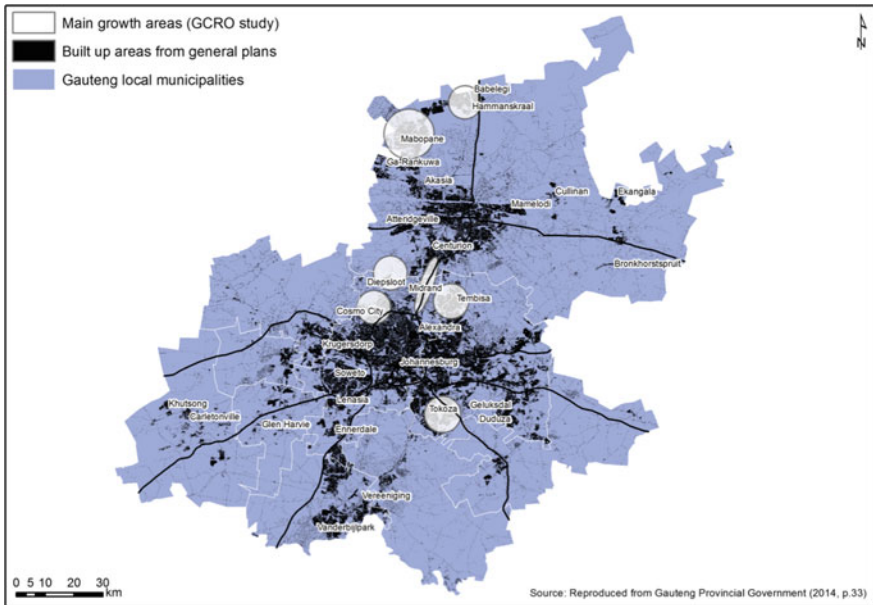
Main growth areas (GCRO study)
Built up areas from general plans
Gauteng local municipalities

N

Babelegi
Hammanskraal
Mabopane
Ga-Rankuwa
Akasia
Cullinan
Ekangala
Mamelodi
Attendgeville
Centurion
Bronkhorstspruit
Diepsloot
Midrand
Tembisa
Cosmo City
Alexandra
Krugersdorp
Johannesburg
Soweto
Lenasia
Khutsong
Carletonville
Glen Harvie
Ennerdale
Tokoza
Geluksdal
Duduza
Vereeniging
Vanderbijlpark

0 5 10 20 30 km

Source: Reproduced from Gauteng Provincial Government (2014, p.33)